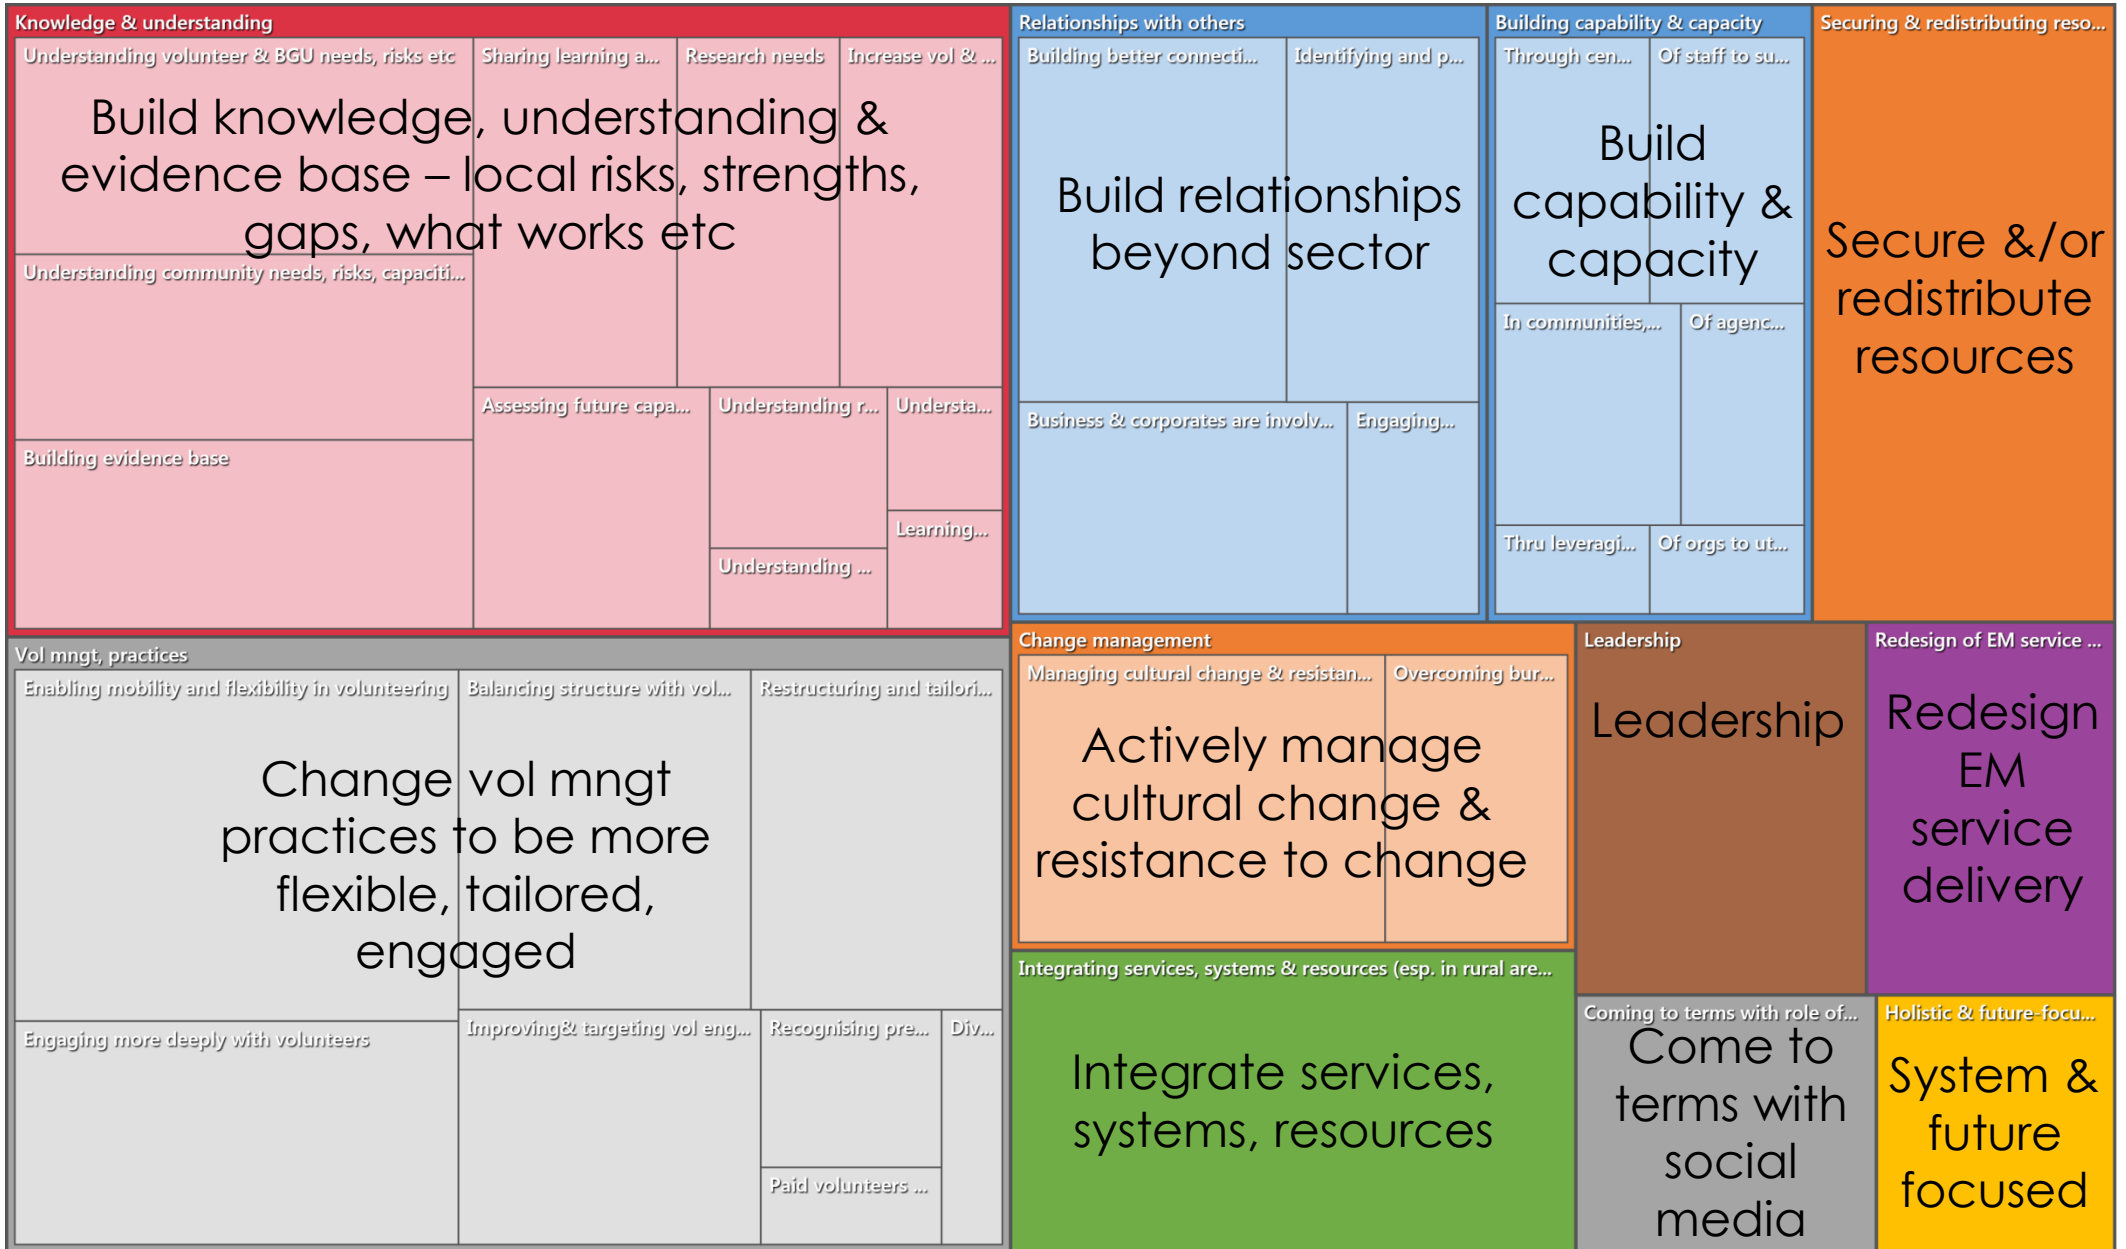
Knowledge & understanding

Understanding volunteer & BGU needs, risks etc

Sharing learning a...

Research needs

Increase vol & ...

Build knowledge, understanding & evidence base – local risks, strengths, gaps, what works etc

Understanding community needs, risks, capaciti...

Assessing future capa...

Understanding r...

Understa...

Learning...

Understanding ...

Building evidence base

Relationships with others

Building better connecti...

Identifying and p...

Build relationships beyond sector

Business & corporates are involv...

Engaging...

Building capability & capacity

Through cen...

Of staff to su...

Build capability & capacity

In communities,...

Of agenc...

Thru leveragi...

Of orgs to ut...

Securing & redistributing reso...

Secure &/or redistribute resources

Vol mngt, practices

Enabling mobility and flexibility in volunteering

Balancing structure with vol...

Restructuring and tailori...

Change vol mngt practices to be more flexible, tailored, engaged

Engaging more deeply with volunteers

Improving& targeting vol eng...

Recognising pre...

Div...

Paid volunteers ...

Change management

Managing cultural change & resistan...

Overcoming bur...

Actively manage cultural change & resistance to change

Leadership

Leadership

Redesign of EM service ...

Redesign EM service delivery

Integrating services, systems & resources (esp. in rural are...

Integrate services, systems, resources

Coming to terms with role of...

Come to terms with social media

Holistic & future-focu...

System & future focused